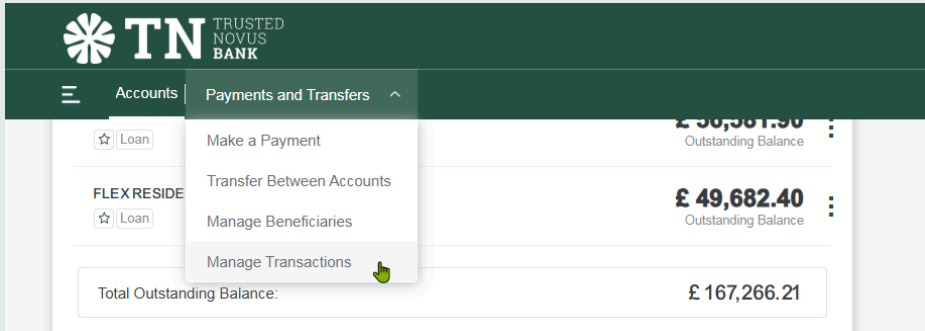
TN TRUSTED NOVUS BANK

Accounts | Payments and Transfers

Loan

£ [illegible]
Outstanding Balance

Make a Payment
Transfer Between Accounts
Manage Beneficiaries
Manage Transactions

FLEX RESIDE
Loan

£ 49,682.40
Outstanding Balance

Total Outstanding Balance: £ 167,266.21